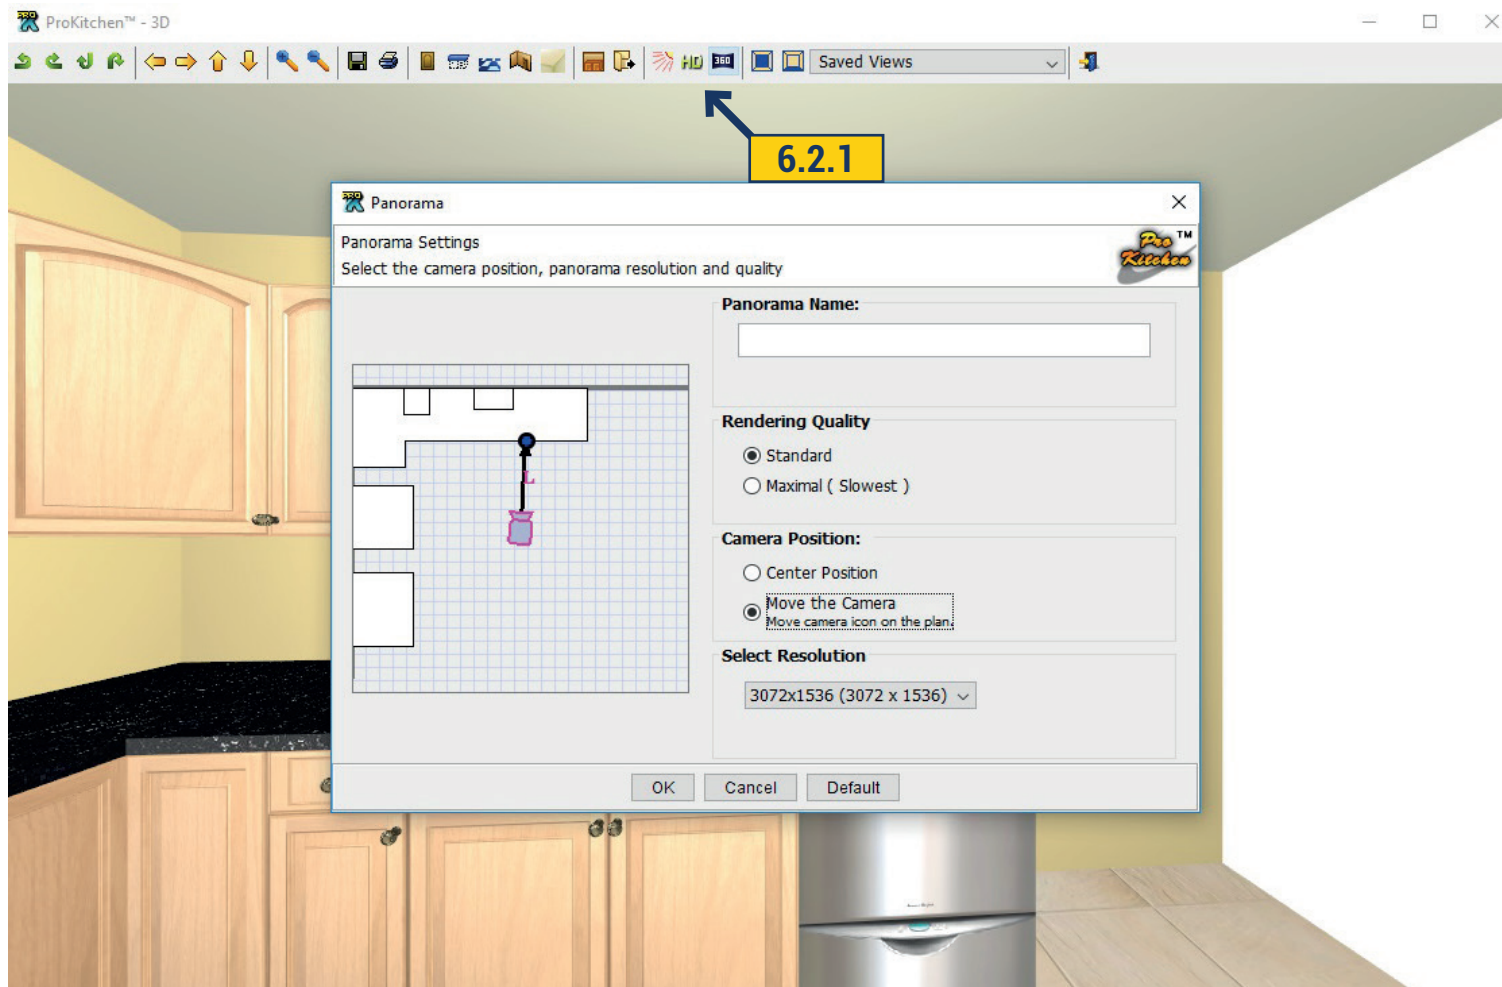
ProKitchen™ - 3D

HD 360 Saved Views

6.2.1

Panorama

Panorama Settings
Select the camera position, panorama resolution and quality

Pro Kitchen ™

Panorama Name:

Rendering Quality
Standard
Maximal ( Slowest )

Camera Position:
Center Position
Move the Camera
Move camera icon on the plan.

Select Resolution
3072x1536 (3072 x 1536)

OK Cancel Default